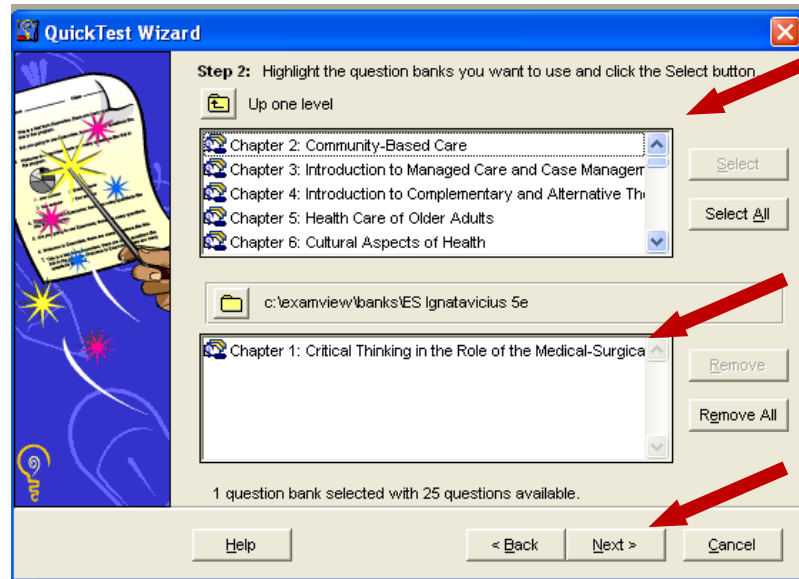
QuickTest Wizard

Step 2: Highlight the question banks you want to use and click the Select button.

Up one level

Chapter 2: Community-Based Care
Chapter 3: Introduction to Managed Care and Case Managem
Chapter 4: Introduction to Complementary and Alternative Th
Chapter 5: Health Care of Older Adults
Chapter 6: Cultural Aspects of Health

Select

Select All

c:\examview\banks\ES Ignatavicius 5e

Chapter 1: Critical Thinking in the Role of the Medical-Surgica

Remove

Remove All

1 question bank selected with 25 questions available.

Help

< Back

Next >

Cancel